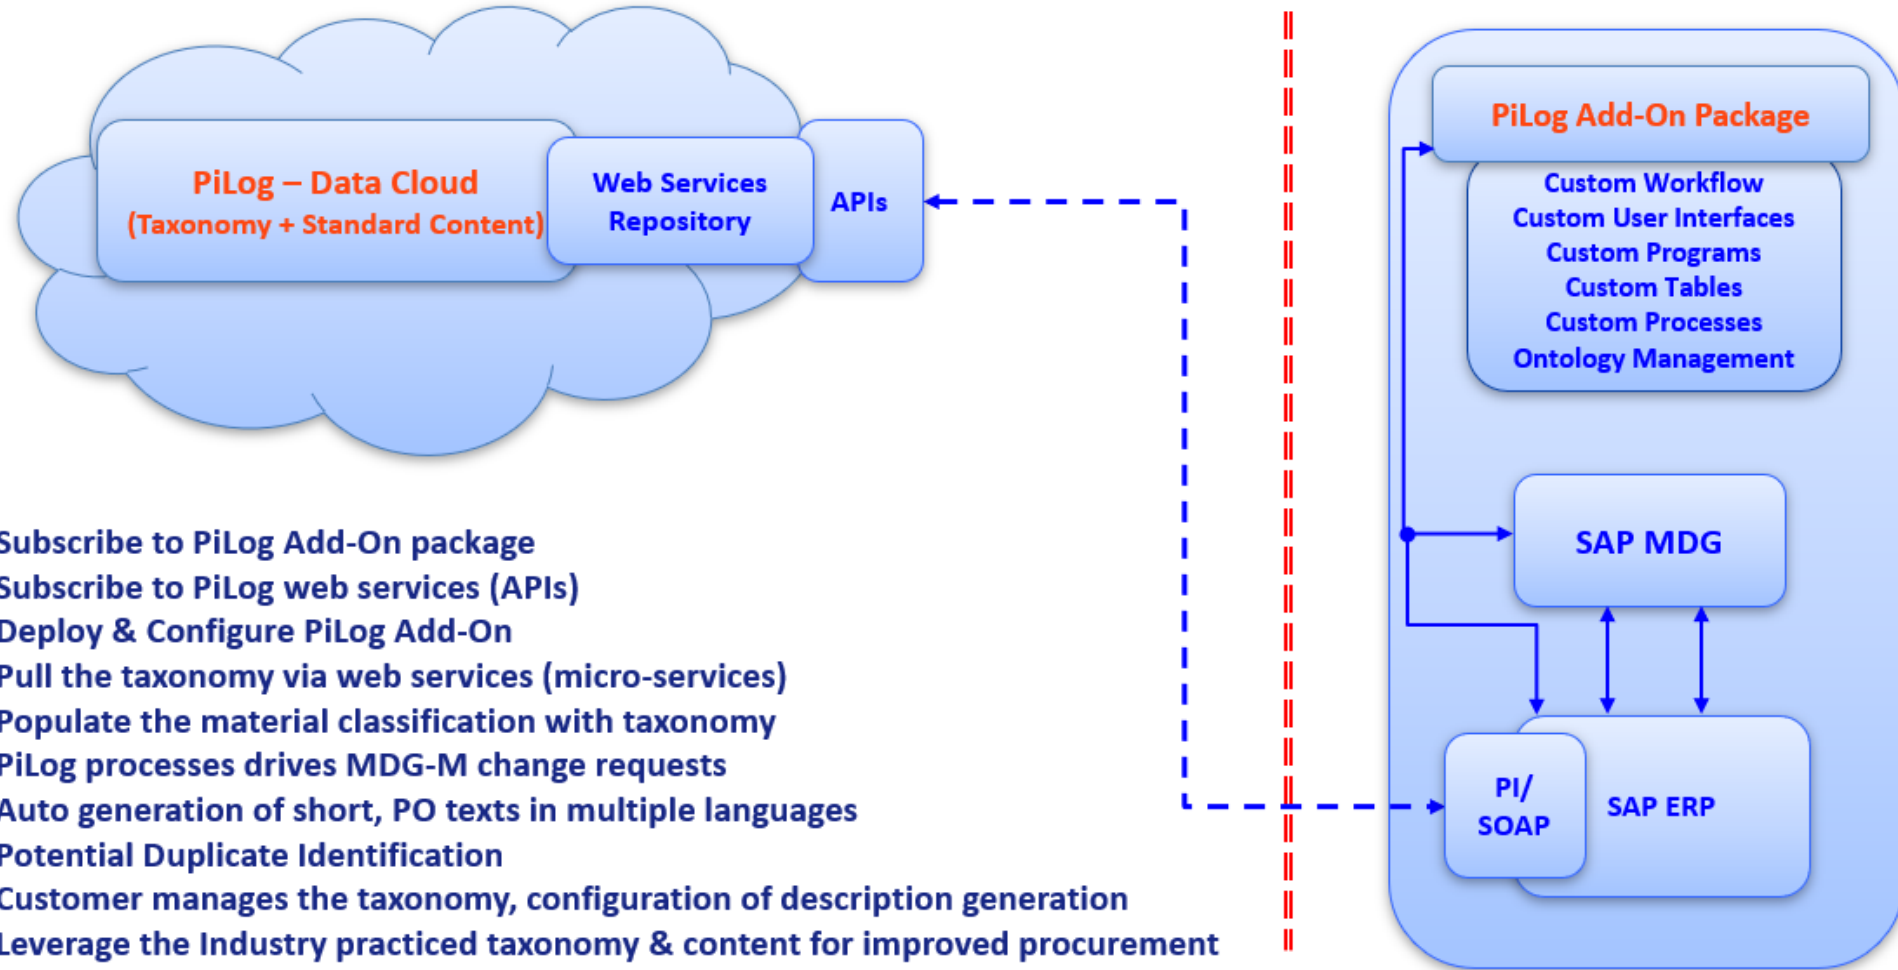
PiLog – Data Cloud
(Taxonomy + Standard Content)

Web Services Repository

APIs

PiLog Add-On Package

Custom Workflow
Custom User Interfaces
Custom Programs
Custom Tables
Custom Processes
Ontology Management

SAP MDG

PI/ SOAP

SAP ERP

Subscribe to PiLog Add-On package
Subscribe to PiLog web services (APIs)
Deploy & Configure PiLog Add-On
Pull the taxonomy via web services (micro-services)
Populate the material classification with taxonomy
PiLog processes drives MDG-M change requests
Auto generation of short, PO texts in multiple languages
Potential Duplicate Identification
Customer manages the taxonomy, configuration of description generation
Leverage the Industry practiced taxonomy & content for improved procurement